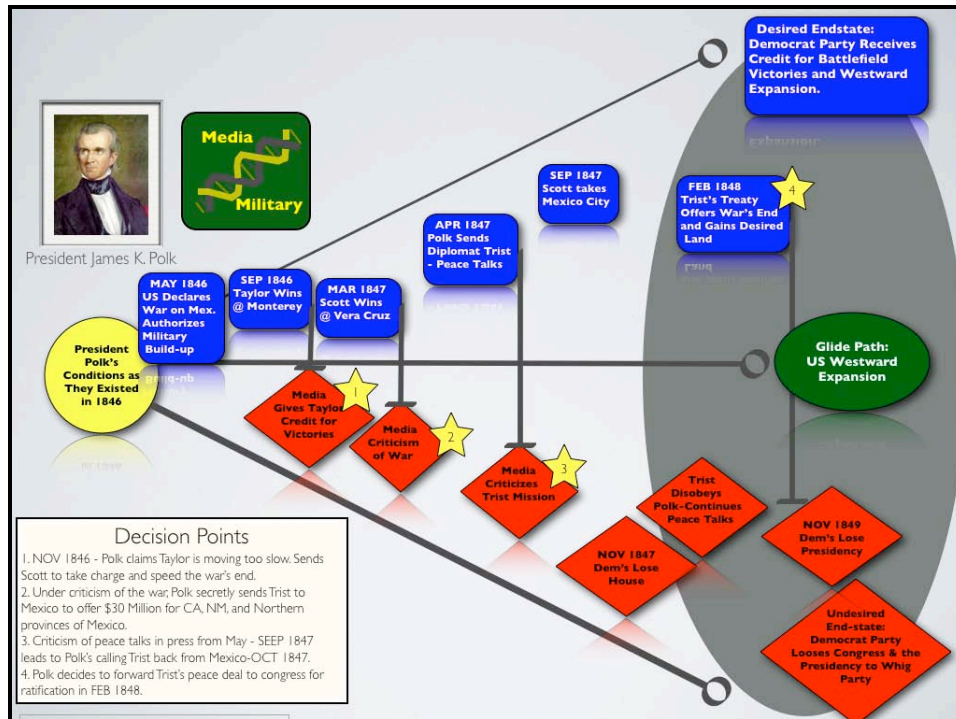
Desired Endstate: Democrat Party Receives Credit for Battlefield Victories and Westward Expansion.

Media

Military

President James K. Polk

SEP 1847 Scott takes Mexico City

FEB 1848 Trist's Treaty Offers War's End and Gains Desired Land

4

APR 1847 Polk Sends Diplomat Trist - Peace Talks

MAY 1846 US Declares War on Mex. Authorizes Military Build-up

SEP 1846 Taylor Wins @ Monterey

MAR 1847 Scott Wins @ Vera Cruz

President Polk's Conditions as They Existed in 1846

Glide Path: US Westward Expansion

Media Gives Taylor Credit for Victories

1

Media Criticism of War

2

Media Criticizes Trist Mission

3

Trist Disobeys Polk-Continues Peace Talks

NOV 1847 Dem's Lose House

NOV 1849 Dem's Lose Presidency

Undesired End-state: Democrat Party Looses Congress & the Presidency to Whig Party

Decision Points

1. NOV 1846 - Polk claims Taylor is moving too slow. Sends Scott to take charge and speed the war's end.
2. Under criticism of the war, Polk secretly sends Trist to Mexico to offer $30 Million for CA, NM, and Northern provinces of Mexico.
3. Criticism of peace talks in press from May - SEEP 1847 leads to Polk's calling Trist back from Mexico-OCT 1847.
4. Polk decides to forward Trist's peace deal to congress for ratification in FEB 1848.